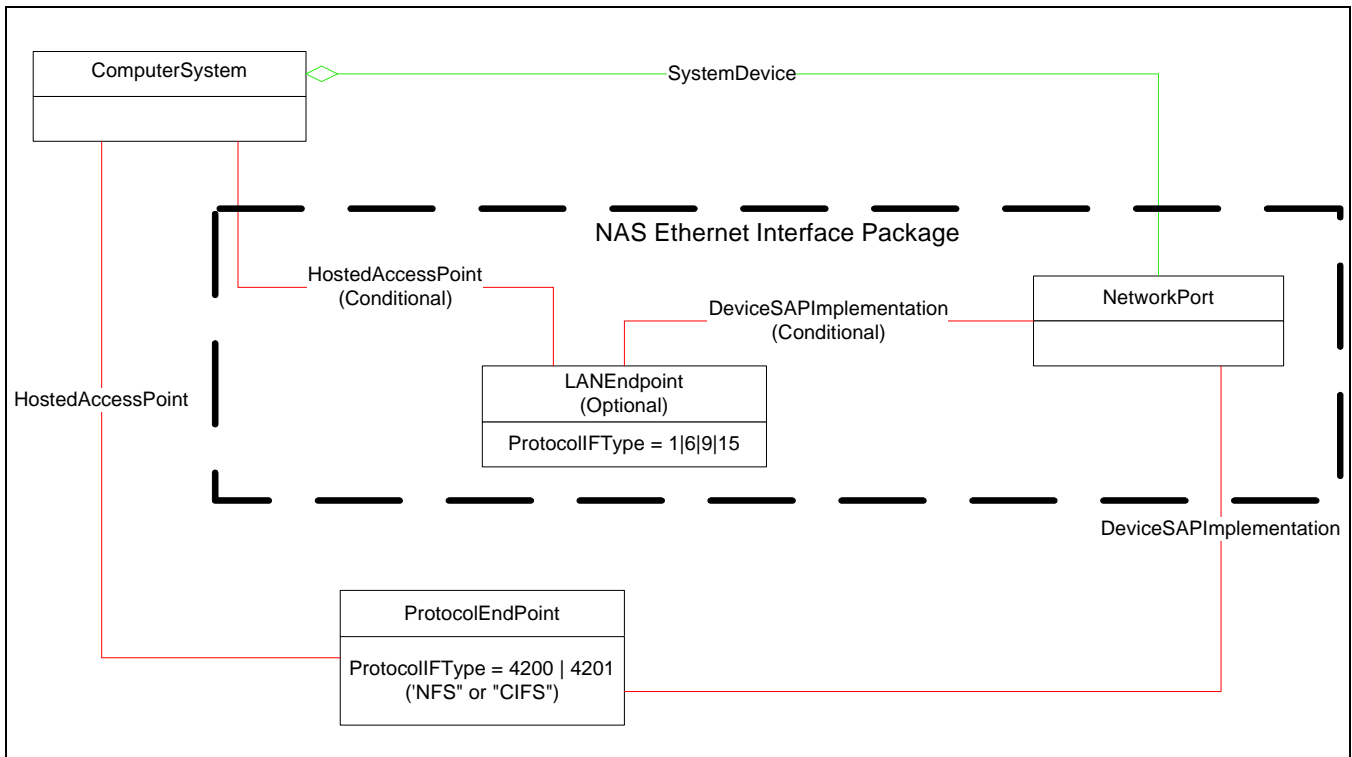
ComputerSystem

SystemDevice

NAS Ethernet Interface Package

HostedAccessPoint
(Conditional)

DeviceSAPImplementation
(Conditional)

NetworkPort

HostedAccessPoint

LANEndpoint
(Optional)

ProtocolIFType = 1|6|9|15

DeviceSAPImplementation

ProtocolEndPoint

ProtocolIFType = 4200 | 4201
('NFS" or "CIFS")